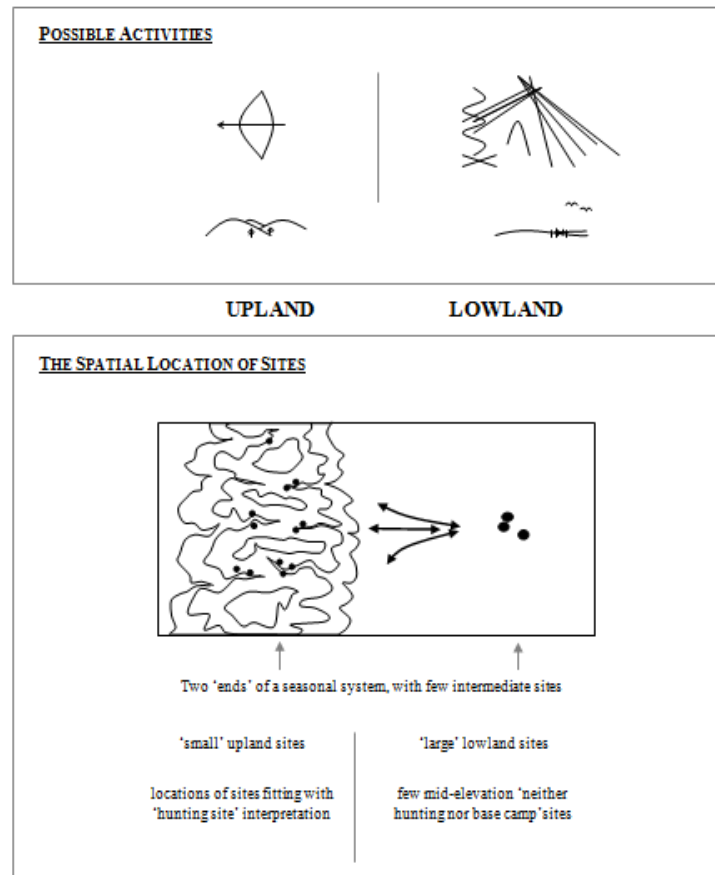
POSSIBLE ACTIVITIES

UPLAND LOWLAND

THE SPATIAL LOCATION OF SITES

Two 'ends' of a seasonal system, with few intermediate sites

'small' upland sites

locations of sites fitting with 'hunting site' interpretation

'large' lowland sites

few mid-elevation 'neither hunting nor base camp' sites